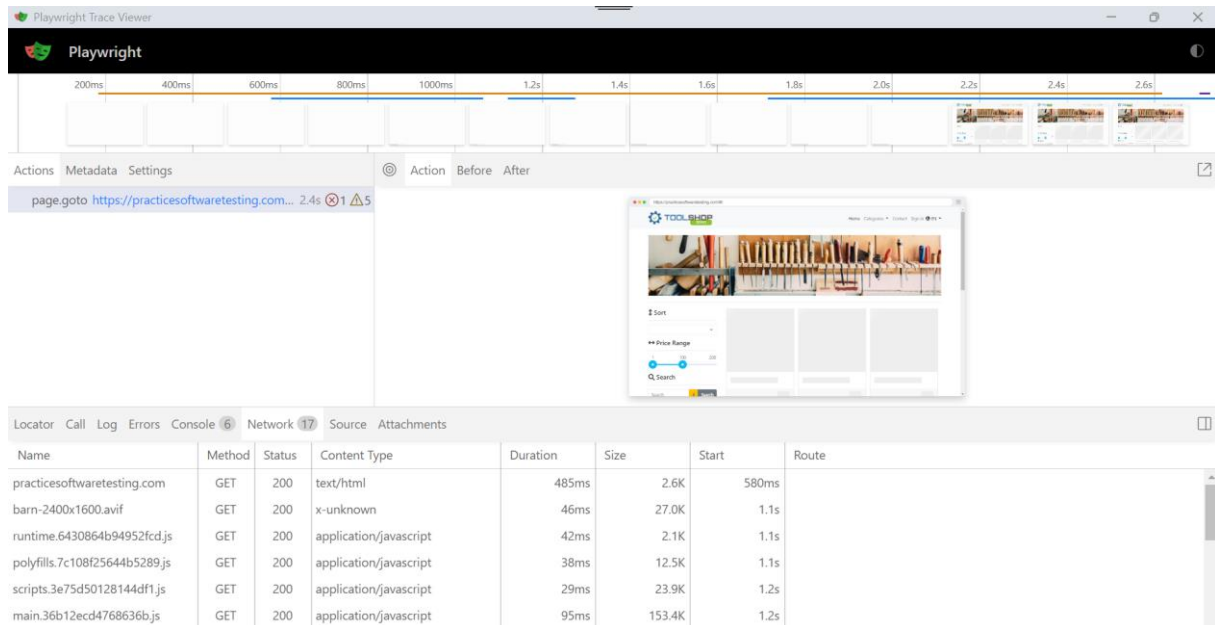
Playwright Trace Viewer

Playwright

200ms 400ms 600ms 800ms 1000ms 1.2s 1.4s 1.6s 1.8s 2.0s 2.2s 2.4s 2.6s

Actions Metadata Settings

Action Before After

page.goto https://practicesoftwaretesting.com... 2.4s ⊗1 ⚠5

TOOLSHOP

Home Categories Contact Sign in

Sort

Price Range

Search

Locator Call Log Errors Console 6 Network 17 Source Attachments

| Name | Method | Status | Content Type | Duration | Size | Start | Route |
|---|---|---|---|---|---|---|---|
| practicesoftwaretesting.com | GET | 200 | text/html | 485ms | 2.6K | 580ms | |
| barn-2400x1600.avif | GET | 200 | x-unknown | 46ms | 27.0K | 1.1s | |
| runtime.6430864b94952fcd.js | GET | 200 | application/javascript | 42ms | 2.1K | 1.1s | |
| polyfills.7c108f25644b5289.js | GET | 200 | application/javascript | 38ms | 12.5K | 1.1s | |
| scripts.3e75d50128144df1.js | GET | 200 | application/javascript | 29ms | 23.9K | 1.2s | |
| main.36b12ecd4768636b.js | GET | 200 | application/javascript | 95ms | 153.4K | 1.2s | |